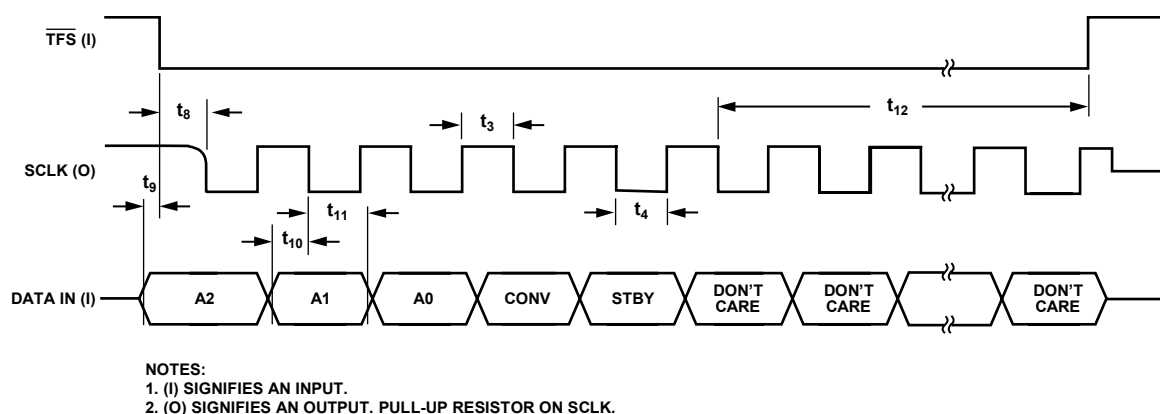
$\overline{\text{TFS}}$ (I)

$t_8$

$t_3$

$t_{12}$

SCLK (O)

$t_9$

$t_{11}$

$t_4$

$t_{10}$

DATA IN (I)

A2

A1

A0

CONV

STBY

DON'T CARE

DON'T CARE

DON'T CARE

NOTES:
1. (I) SIGNIFIES AN INPUT.
2. (O) SIGNIFIES AN OUTPUT. PULL-UP RESISTOR ON SCLK.